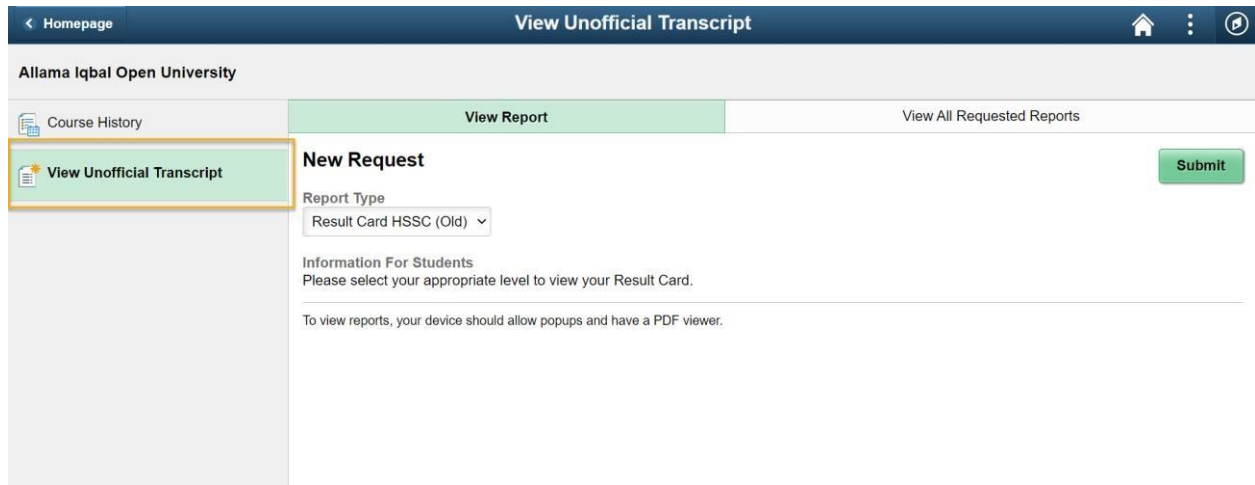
< Homepage

View Unofficial Transcript

Allama Iqbal Open University

Course History

View Unofficial Transcript

View Report

View All Requested Reports

New Request

Submit

Report Type

Result Card HSSC (Old)

Information For Students

Please select your appropriate level to view your Result Card.

To view reports, your device should allow popups and have a PDF viewer.